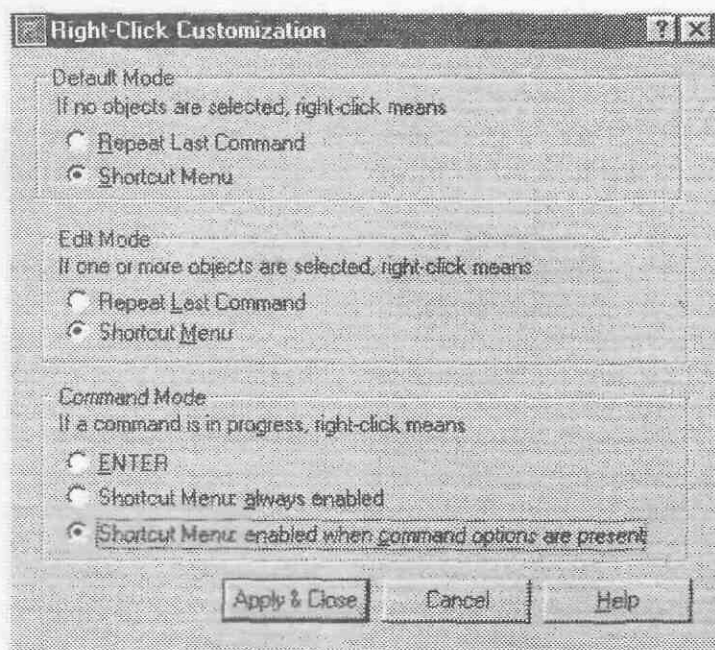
Right-Click Customization

?

Default Mode
If no objects are selected, right-click means
Repeat Last Command
Shortcut Menu

Edit Mode
If one or more objects are selected, right-click means
Repeat Last Command
Shortcut Menu

Command Mode
If a command is in progress, right-click means
ENTER
Shortcut Menu: always enabled
Shortcut Menu: enabled when command options are present

Apply & Close
Cancel
Help